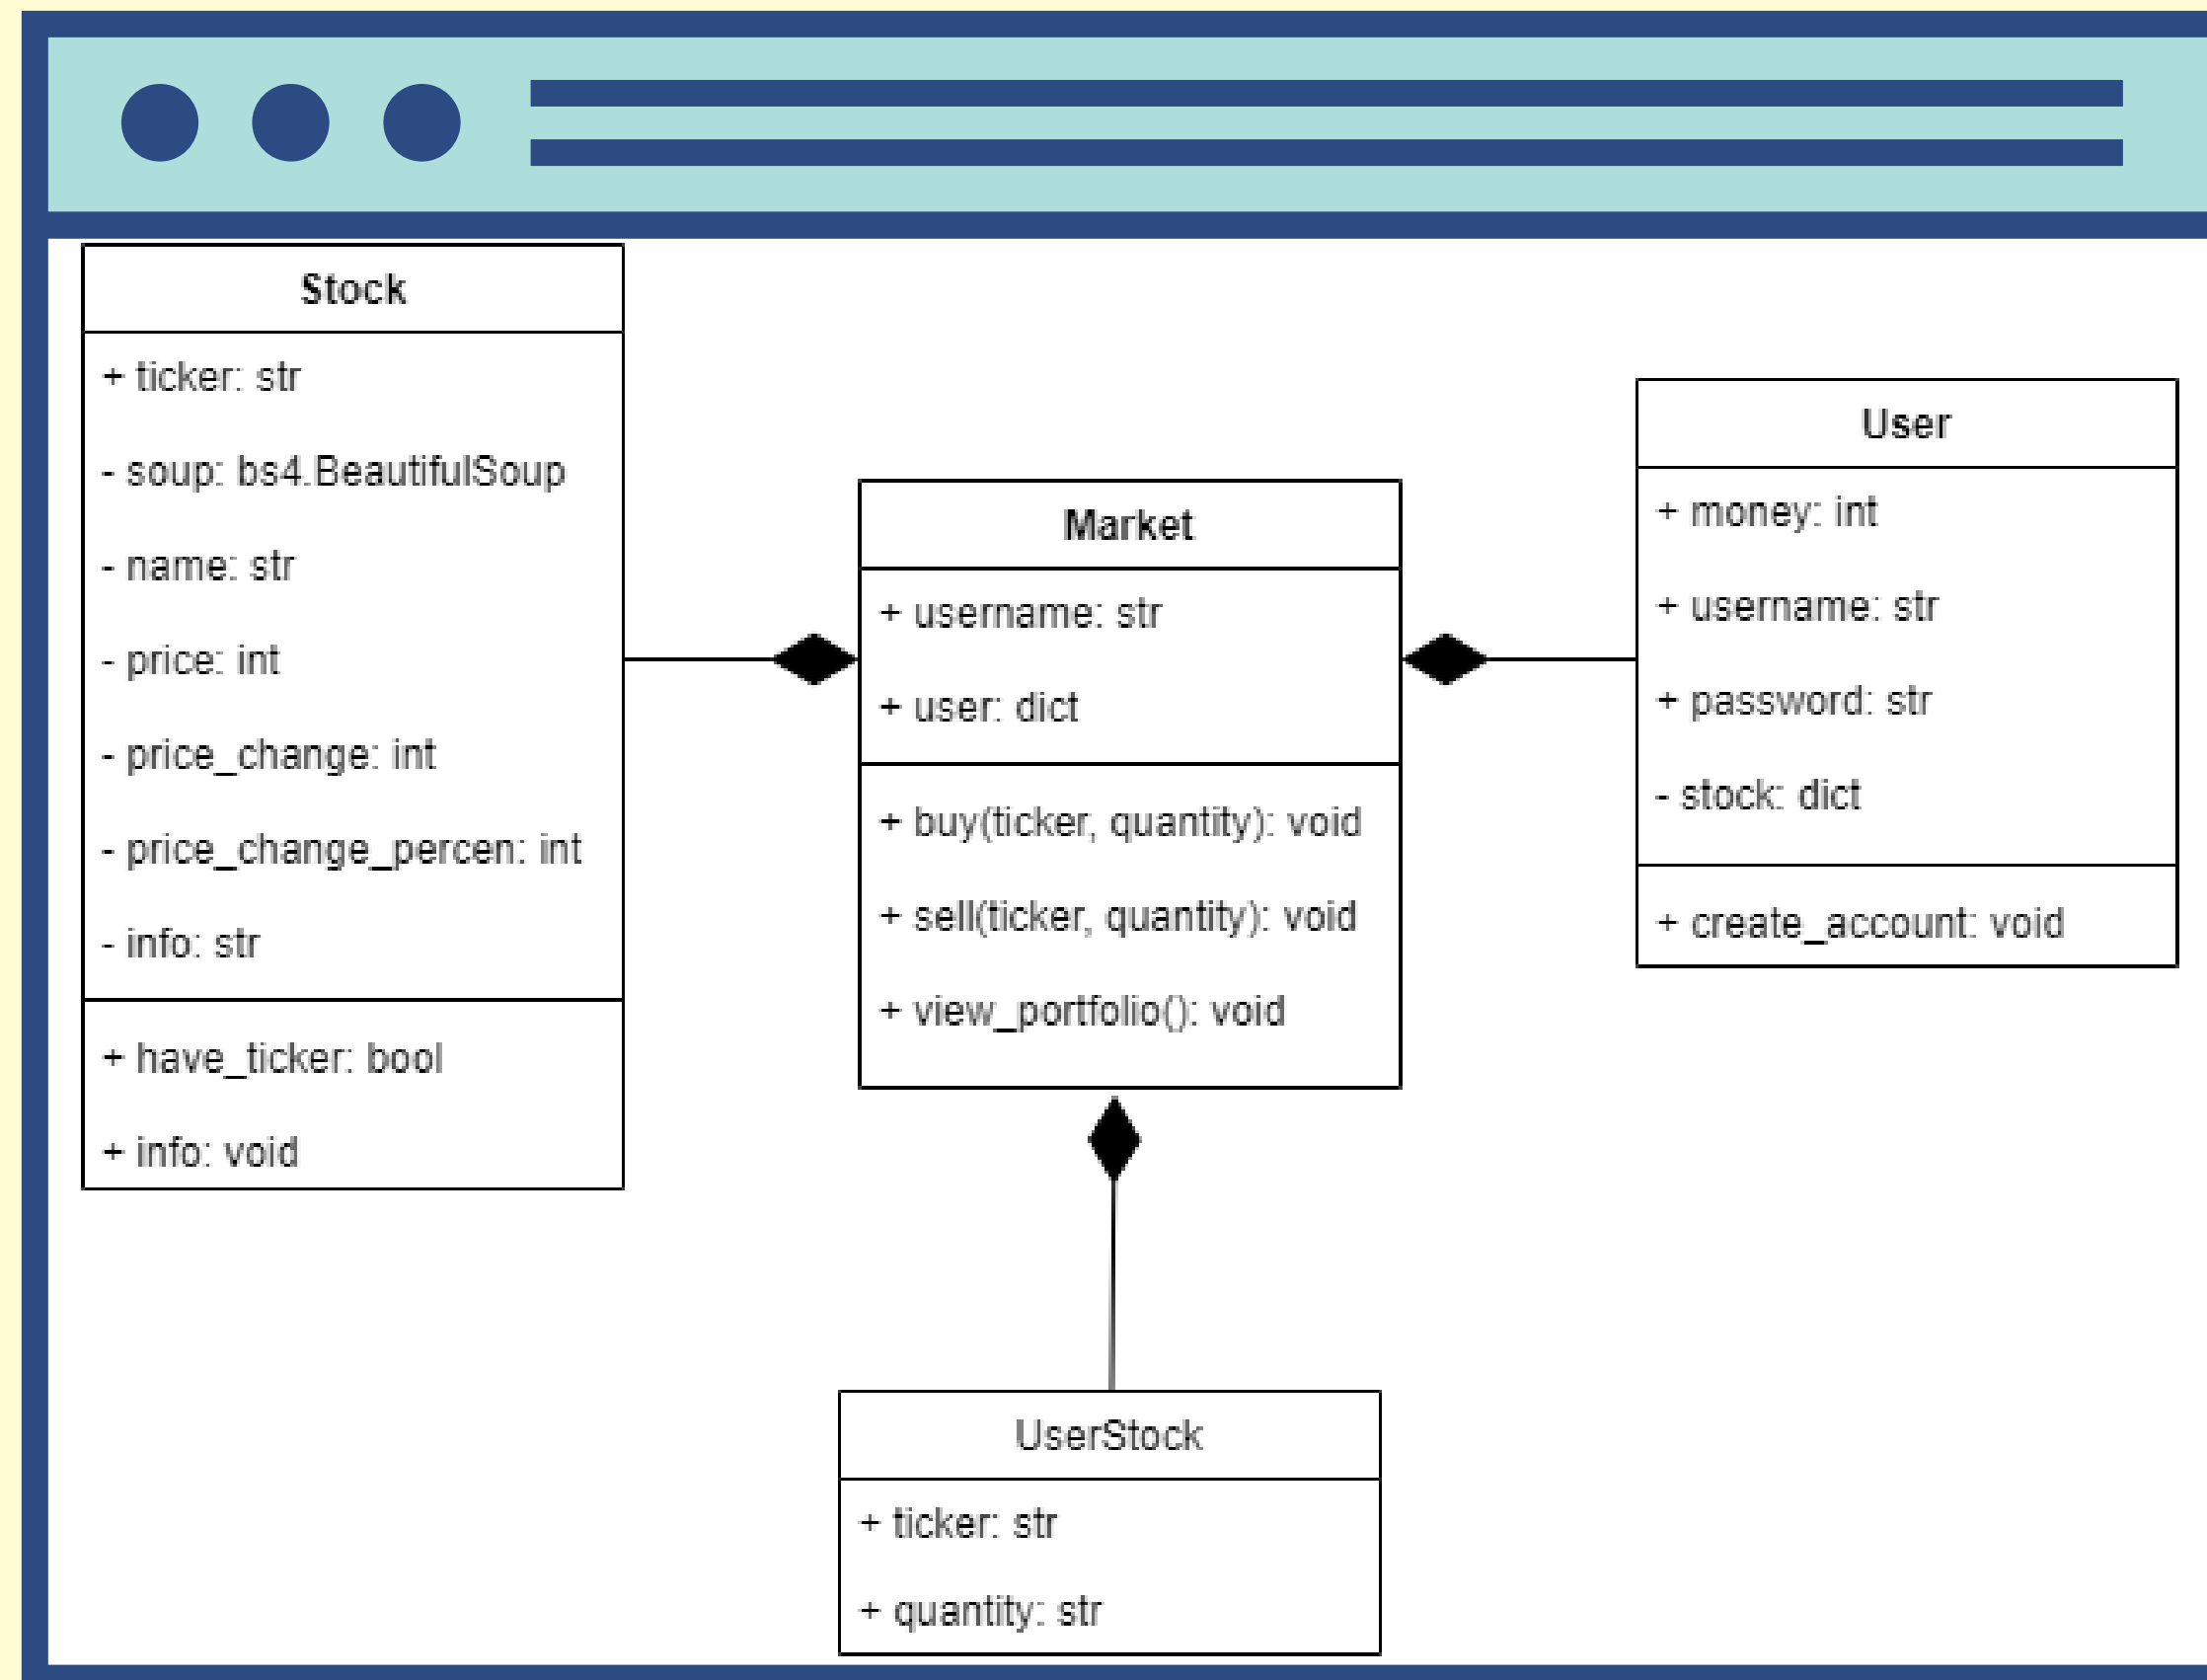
Stock

+ ticker: str

- soup: bs4.BeautifulSoup

- name: str

- price: int

- price_change: int

- price_change_percen: int

- info: str

+ have_ticker: bool

+ info: void

Market

+ username: str

+ user: dict

+ buy(ticker, quantity): void

+ sell(ticker, quantity): void

+ view_portfolio(): void

User

+ money: int

+ username: str

+ password: str

- stock: dict

+ create_account: void

UserStock

+ ticker: str

+ quantity: str